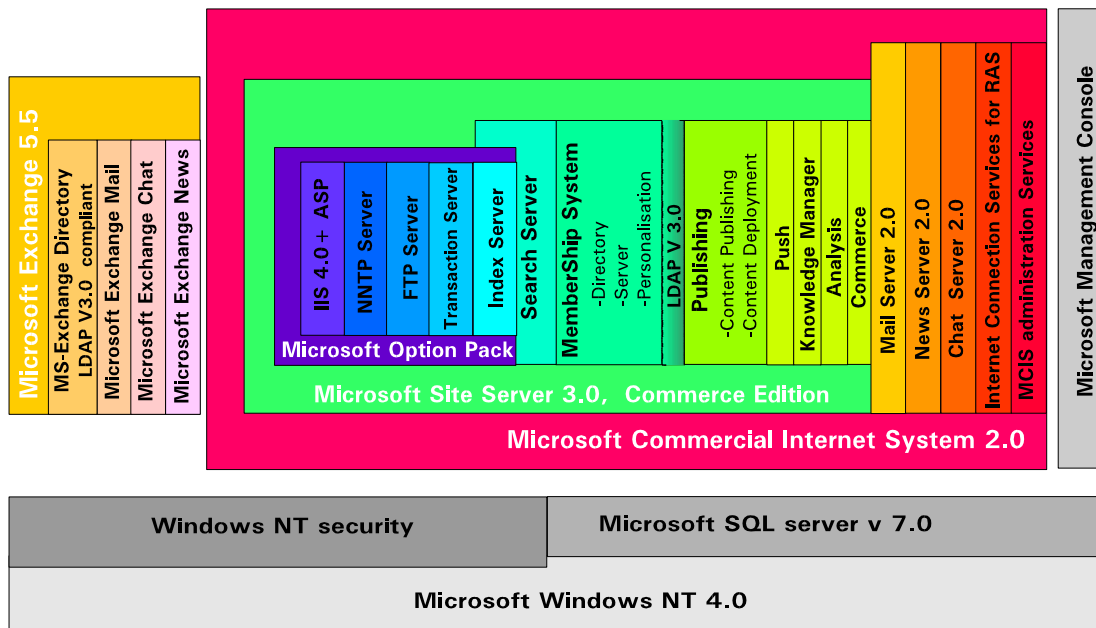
Microsoft Exchange 5.5

MS-Exchange Directory LDAP V3.0 compliant

Microsoft Exchange Mail

Microsoft Exchange Chat

Microsoft Exchange News

IIS 4.0 + ASP

NNTP Server

FTP Server

Transaction Server

Index Server

Microsoft Option Pack

Search Server

MemberShip System
-Directory
-Server
-Personalisation

LDAP V 3.0

Publishing
-Content Publishing
-Content Deployment

Push

Knowledge Manager

Analysis

Commerce

Microsoft Site Server 3.0, Commerce Edition

Mail Server 2.0

News Server 2.0

Chat Server 2.0

Internet Connection Services for RAS

MCIS administration Services

Microsoft Commercial Internet System 2.0

Microsoft Management Console

Windows NT security

Microsoft SQL server v 7.0

Microsoft Windows NT 4.0